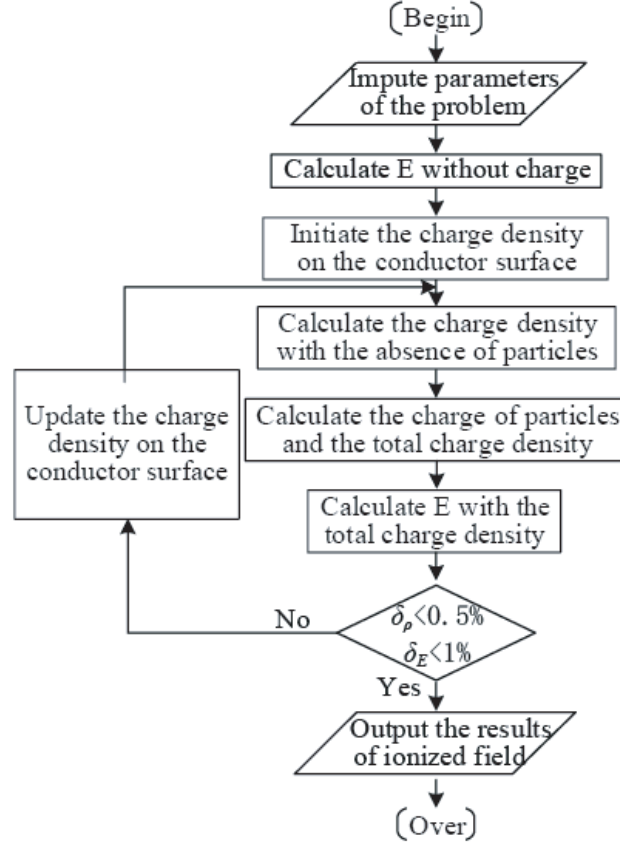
(Begin)

Impute parameters of the problem

Calculate E without charge

Initiate the charge density on the conductor surface

Calculate the charge density with the absence of particles

Calculate the charge of particles and the total charge density

Calculate E with the total charge density

$\delta_\rho$<0. 5%
$\delta_E$<1%

No

Update the charge density on the conductor surface

Yes

Output the results of ionized field

(Over)